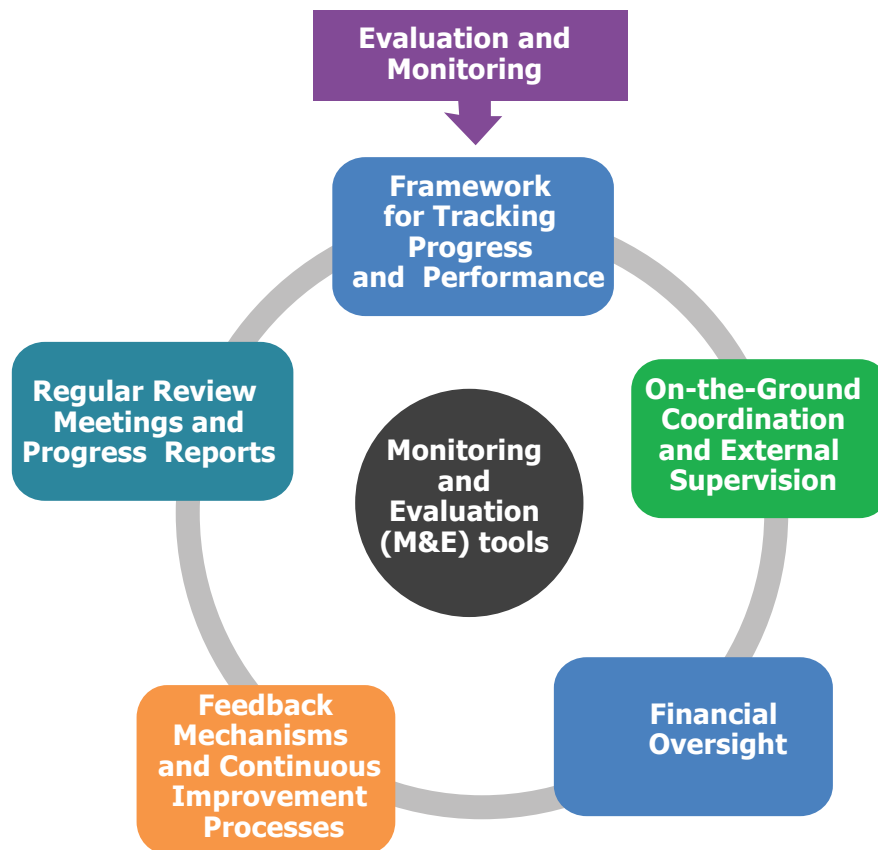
Evaluation and Monitoring

Framework for Tracking Progress and Performance

On-the-Ground Coordination and External Supervision

Financial Oversight

Feedback Mechanisms and Continuous Improvement Processes

Regular Review Meetings and Progress Reports

Monitoring and Evaluation (M&E) tools